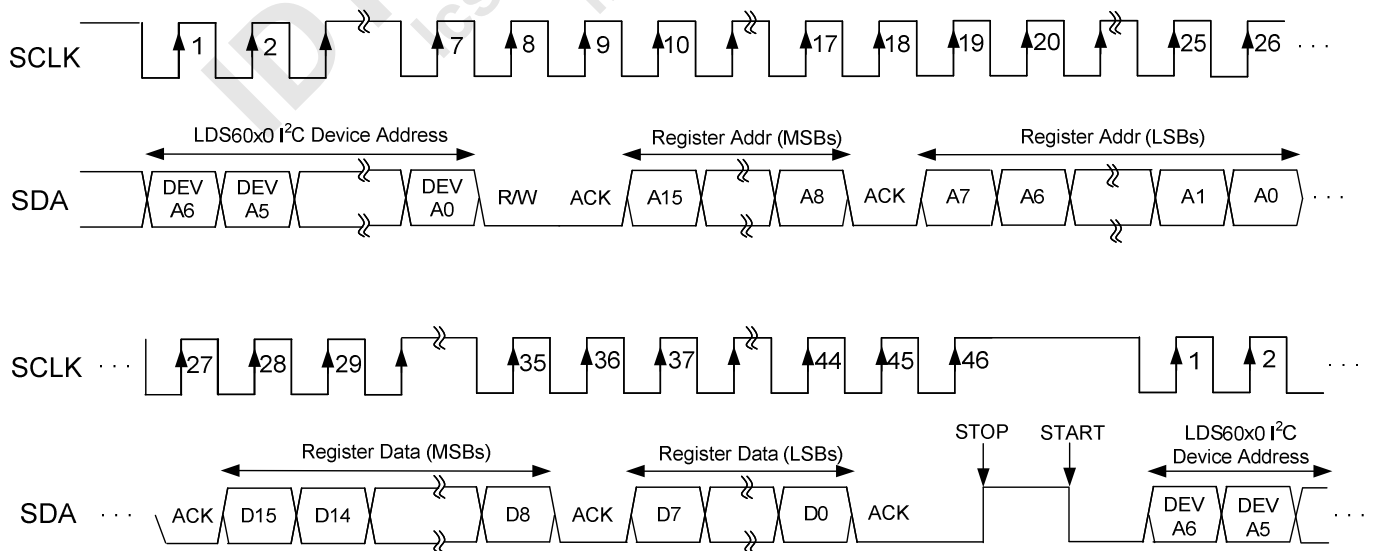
SCLK 1 2 7 8 9 10 17 18 19 20 25 26 · · ·

LDS60x0 I$^2$C Device Address

Register Addr (MSBs)

Register Addr (LSBs)

SDA DEV A6 DEV A5 DEV A0 R/W ACK A15 A8 ACK A7 A6 A1 A0 · · ·

SCLK · · · 27 28 29 35 36 37 44 45 46 1 2 · · ·

Register Data (MSBs)

Register Data (LSBs)

STOP START

LDS60x0 I$^2$C Device Address

SDA · · · ACK D15 D14 D8 ACK D7 D0 ACK DEV A6 DEV A5 · · ·